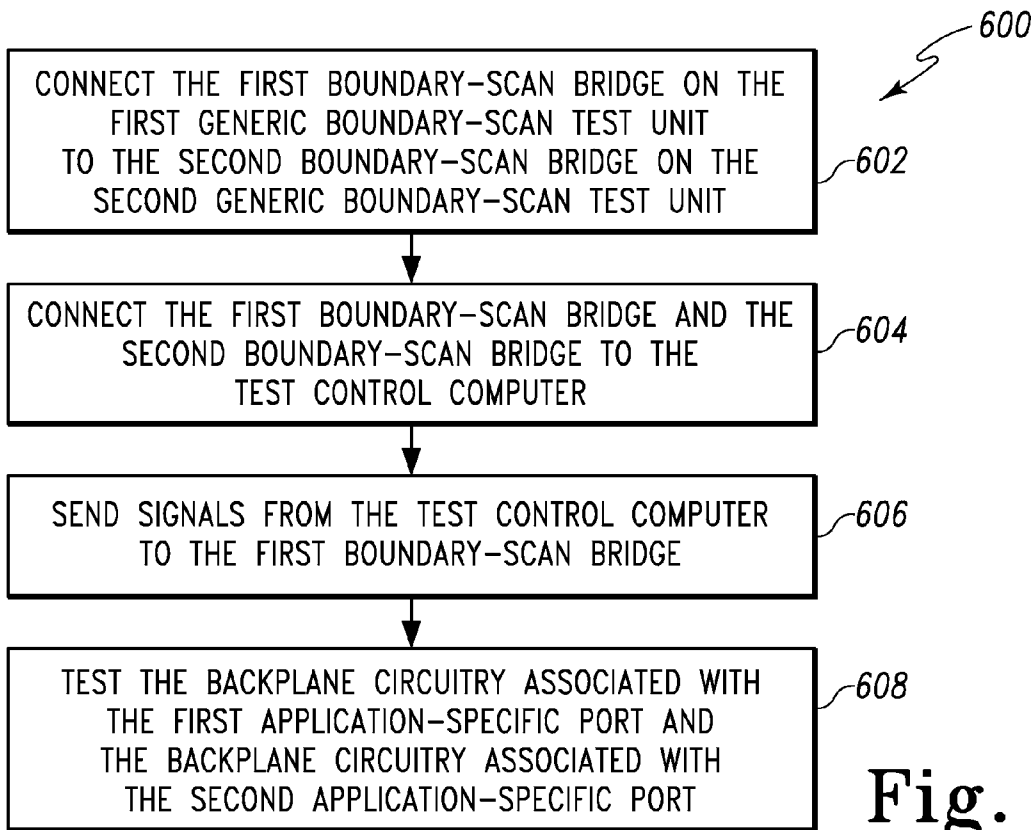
600

CONNECT THE FIRST BOUNDARY–SCAN BRIDGE ON THE FIRST GENERIC BOUNDARY–SCAN TEST UNIT TO THE SECOND BOUNDARY–SCAN BRIDGE ON THE SECOND GENERIC BOUNDARY–SCAN TEST UNIT

602

CONNECT THE FIRST BOUNDARY–SCAN BRIDGE AND THE SECOND BOUNDARY–SCAN BRIDGE TO THE TEST CONTROL COMPUTER

604

SEND SIGNALS FROM THE TEST CONTROL COMPUTER TO THE FIRST BOUNDARY–SCAN BRIDGE

606

TEST THE BACKPLANE CIRCUITRY ASSOCIATED WITH THE FIRST APPLICATION–SPECIFIC PORT AND THE BACKPLANE CIRCUITRY ASSOCIATED WITH THE SECOND APPLICATION–SPECIFIC PORT

608

Fig.